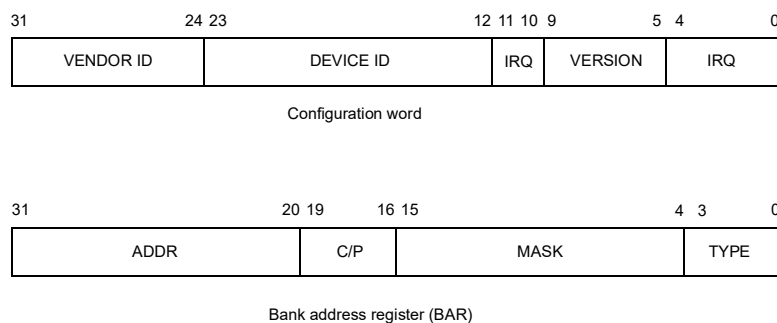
31 24 23 12 11 10 9 5 4 0

| VENDOR ID | DEVICE ID | IRQ | VERSION | IRQ |
|---|---|---|---|---|

Configuration word

31 20 19 16 15 4 3 0

| ADDR | C/P | MASK | TYPE |
|---|---|---|---|

Bank address register (BAR)